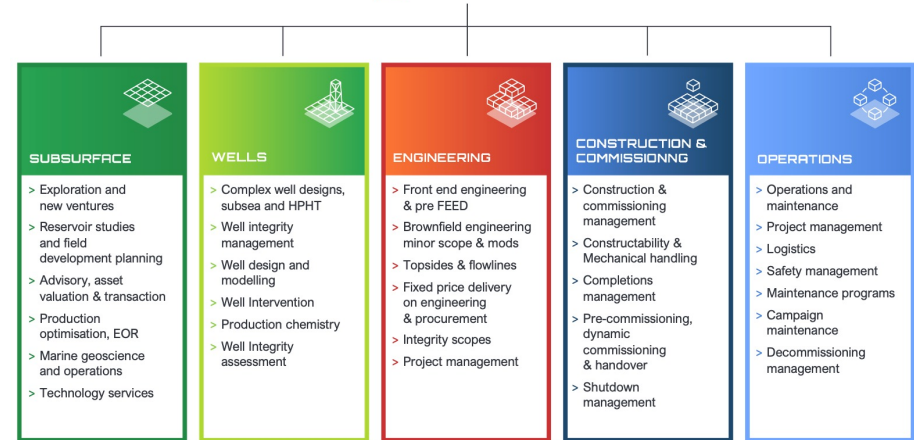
SUBSURFACE

> Exploration and new ventures
> Reservoir studies and field development planning
> Advisory, asset valuation & transaction
> Production optimisation, EOR
> Marine geoscience and operations
> Technology services

WELLS

> Complex well designs, subsea and HPHT
> Well integrity management
> Well design and modelling
> Well Intervention
> Production chemistry
> Well Integrity assessment

ENGINEERING

> Front end engineering & pre FEED
> Brownfield engineering minor scope & mods
> Topsides & flowlines
> Fixed price delivery on engineering & procurement
> Integrity scopes
> Project management

CONSTRUCTION & COMMISSIONNG

> Construction & commissioning management
> Constructability & Mechanical handling
> Completions management
> Pre-commissioning, dynamic commissioning & handover
> Shutdown management

OPERATIONS

> Operations and maintenance
> Project management
> Logistics
> Safety management
> Maintenance programs
> Campaign maintenance
> Decommissioning management